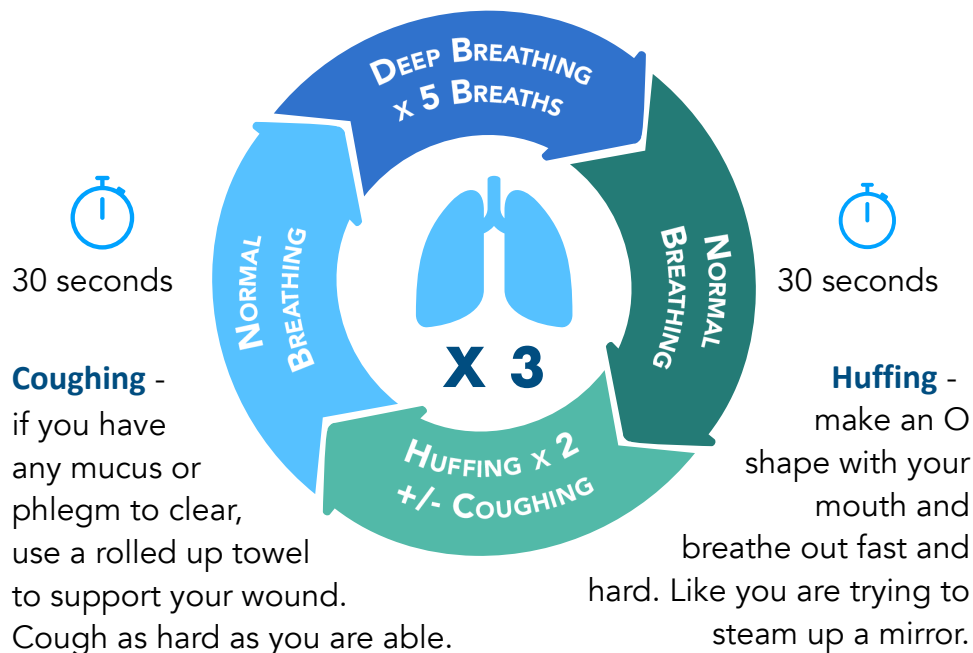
Deep Breathing x 5 Breaths

Normal Breathing

Huffing x 2 +/- Coughing

Normal Breathing

X 3

30 seconds

Coughing - if you have any mucus or phlegm to clear, use a rolled up towel to support your wound. Cough as hard as you are able.

30 seconds

Huffing - make an O shape with your mouth and breathe out fast and hard. Like you are trying to steam up a mirror.